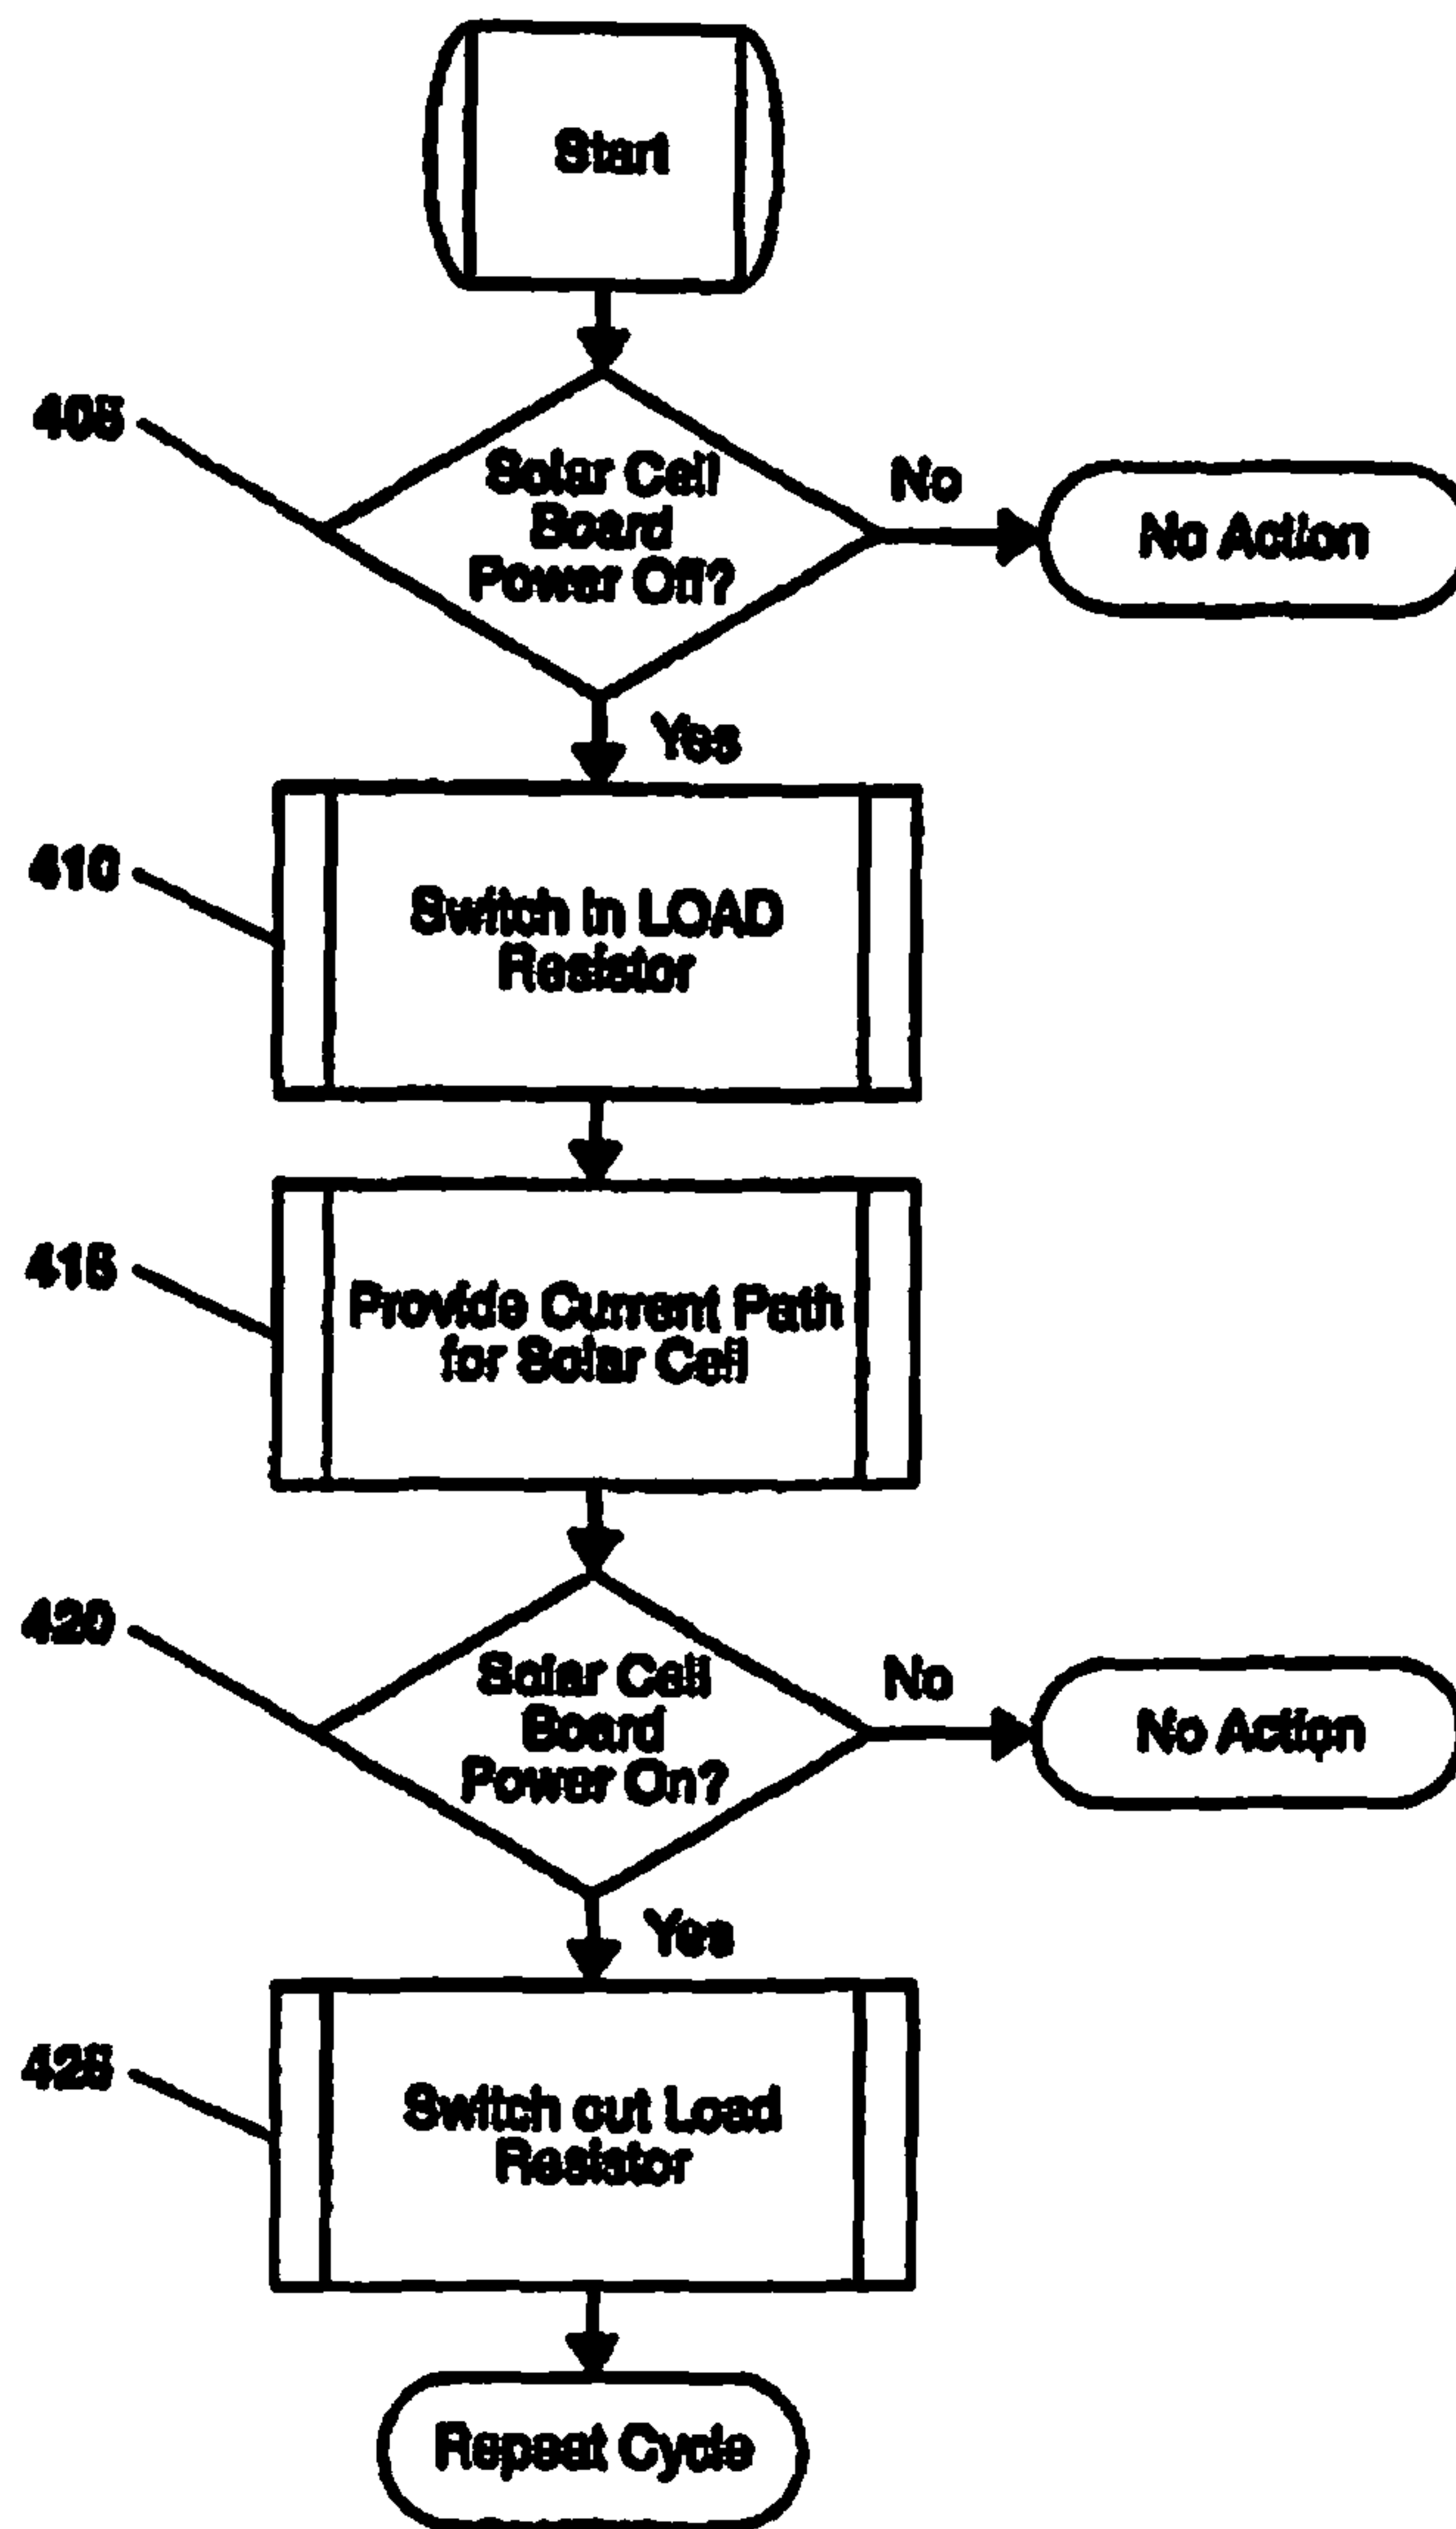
Start

405

Solar Cell Board Power Off?

No

No Action

Yes

410

Switch in LOAD Resistor

415

Provide Current Path for Solar Cell

420

Solar Cell Board Power On?

No

No Action

Yes

425

Switch out Load Resistor

Repeat Cycle